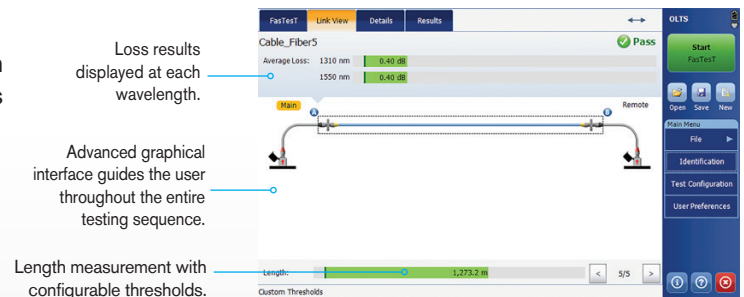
Loss results displayed at each wavelength.

Advanced graphical interface guides the user throughout the entire testing sequence.

Length measurement with configurable thresholds.

FasTesT
Link View
Details
Results
Cable_Fiber5
Pass
Average Loss: 1310 nm 0.40 dB
1550 nm 0.40 dB
Main
Remote
A
B
Length: 1,273.2 m
5/5
Custom Thresholds

OLTS
Start
FasTesT
Open
Save
New
Main Menu
File
Identification
Test Configuration
User Preferences